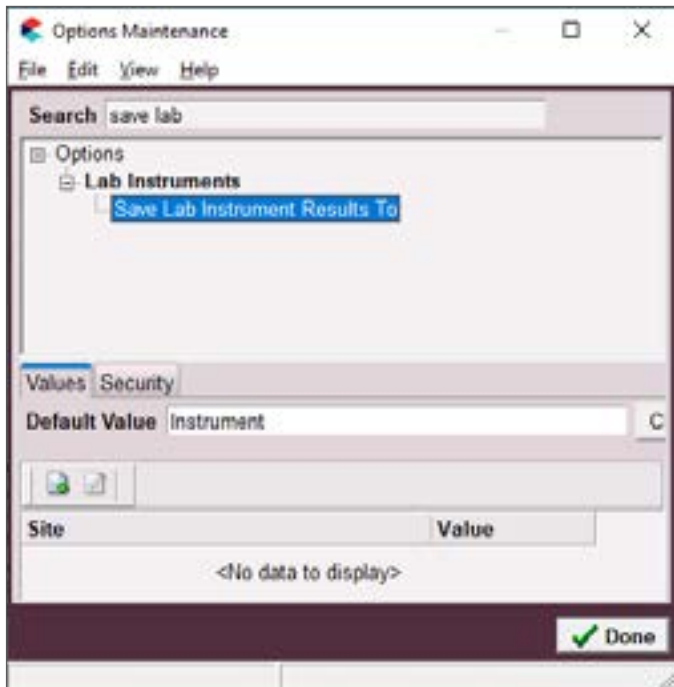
Options Maintenance

File Edit View Help

Search save lab

Options
Lab Instruments
Save Lab Instrument Results To

Values Security

Default Value Instrument

C

| Site | Value |
|---|---|

<No data to display>

Done